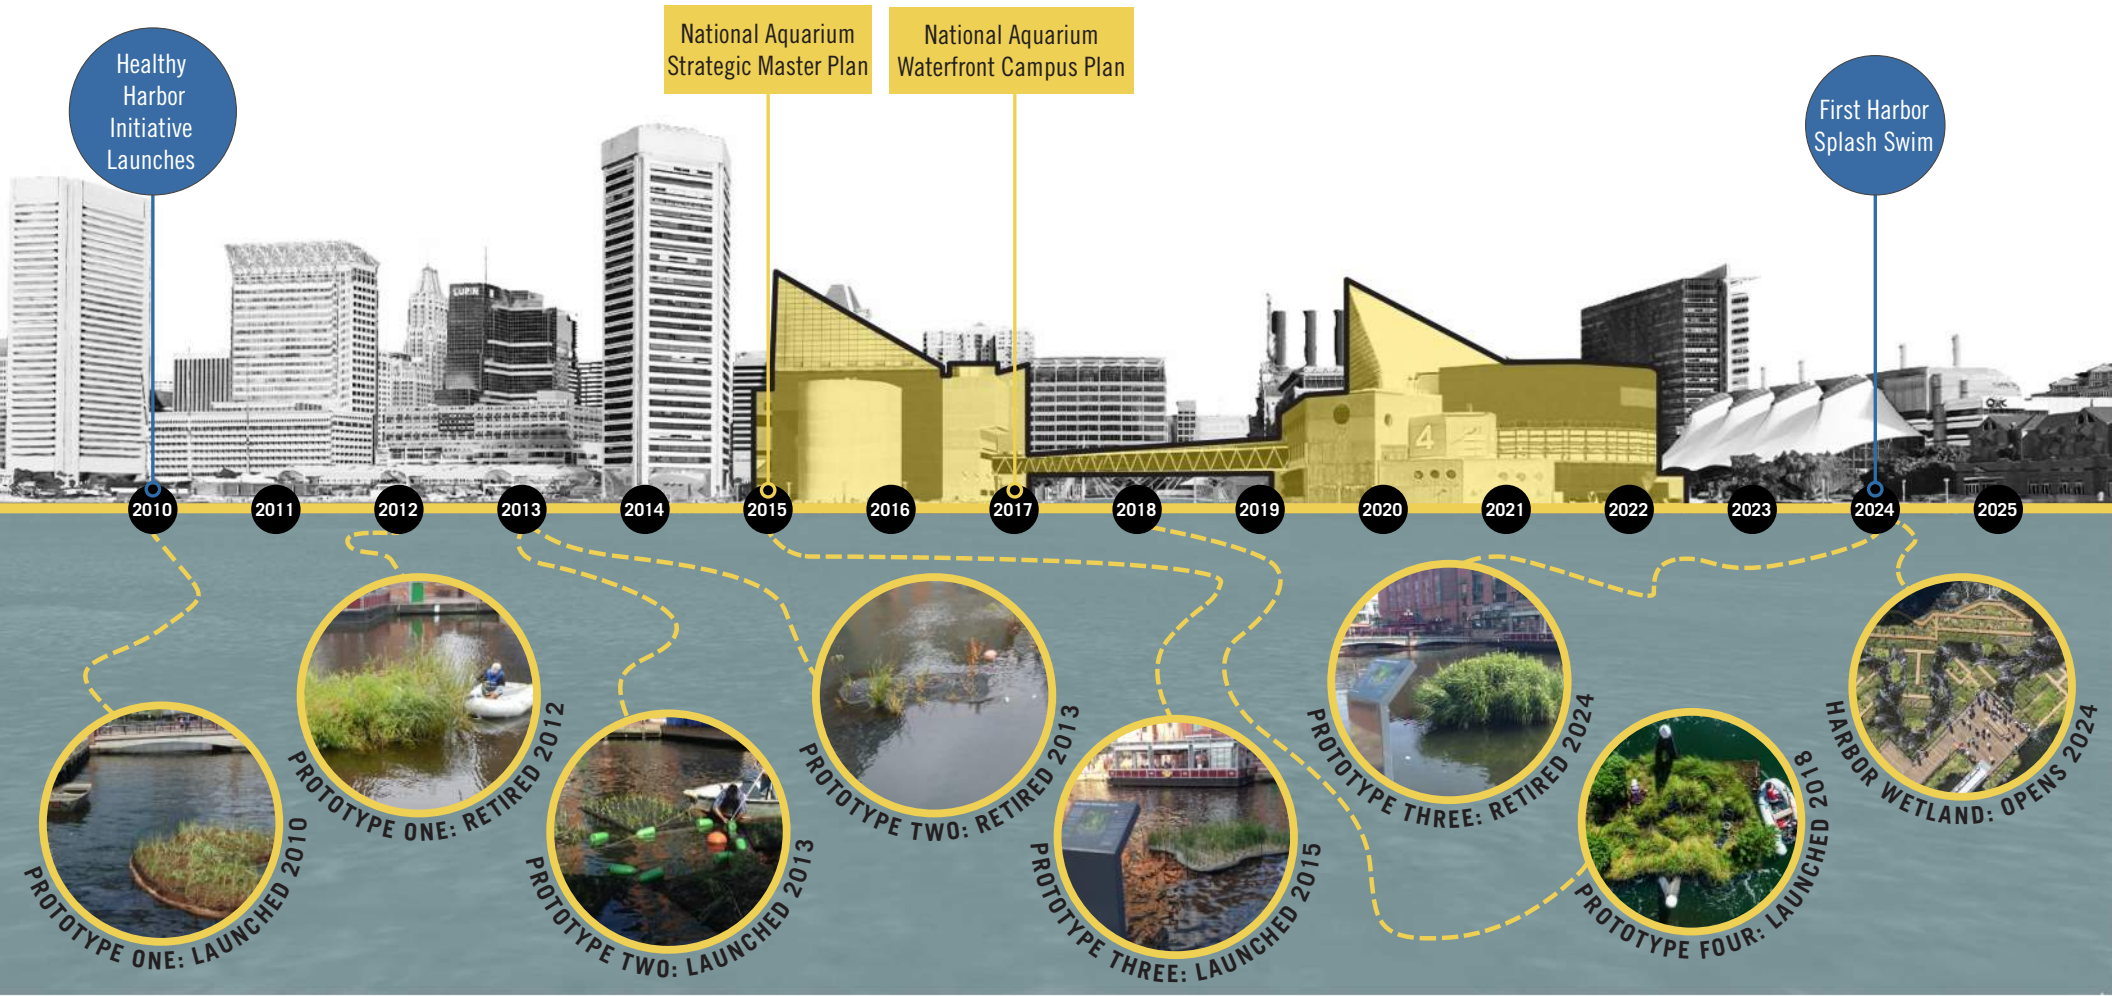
Healthy Harbor Initiative Launches

National Aquarium Strategic Master Plan

National Aquarium Waterfront Campus Plan

First Harbor Splash Swim

2010
2011
2012
2013
2014
2015
2016
2017
2018
2019
2020
2021
2022
2023
2024
2025

PROTOTYPE ONE: LAUNCHED 2010

PROTOTYPE ONE: RETIRED 2012

PROTOTYPE TWO: LAUNCHED 2013

PROTOTYPE TWO: RETIRED 2013

PROTOTYPE THREE: LAUNCHED 2015

PROTOTYPE THREE: RETIRED 2024

PROTOTYPE FOUR: LAUNCHED 2018

HARBOR WETLAND: OPENS 2024